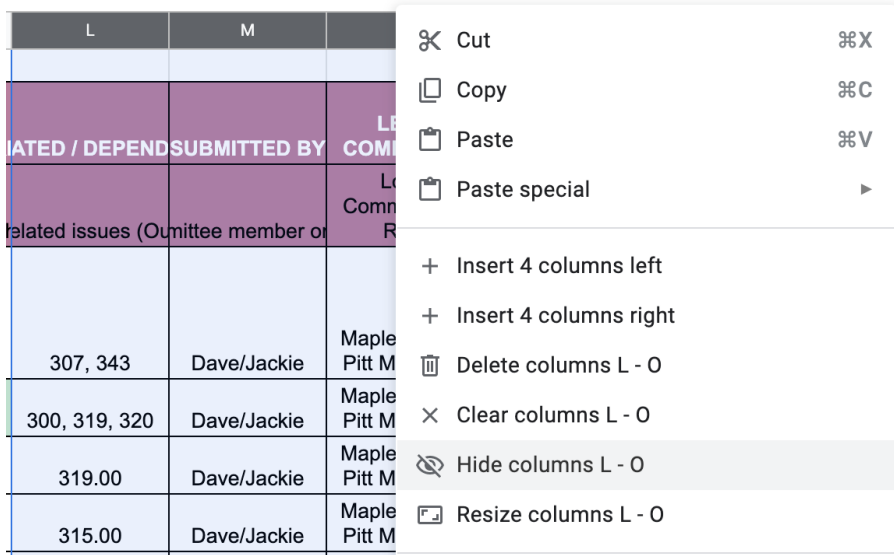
| L | M | |
|---|---|---|
| | | |
| IATED / DEPEND | SUBMITTED BY | LE COMI |
| Related issues (O | mittee member or | Lo Comm R |
| 307, 343 | Dave/Jackie | Maple Pitt M |
| 300, 319, 320 | Dave/Jackie | Maple Pitt M |
| 319.00 | Dave/Jackie | Maple Pitt M |
| 315.00 | Dave/Jackie | Maple Pitt M |

Cut ⌘X
Copy ⌘C
Paste ⌘V
Paste special
Insert 4 columns left
Insert 4 columns right
Delete columns L - O
Clear columns L - O
Hide columns L - O
Resize columns L - O